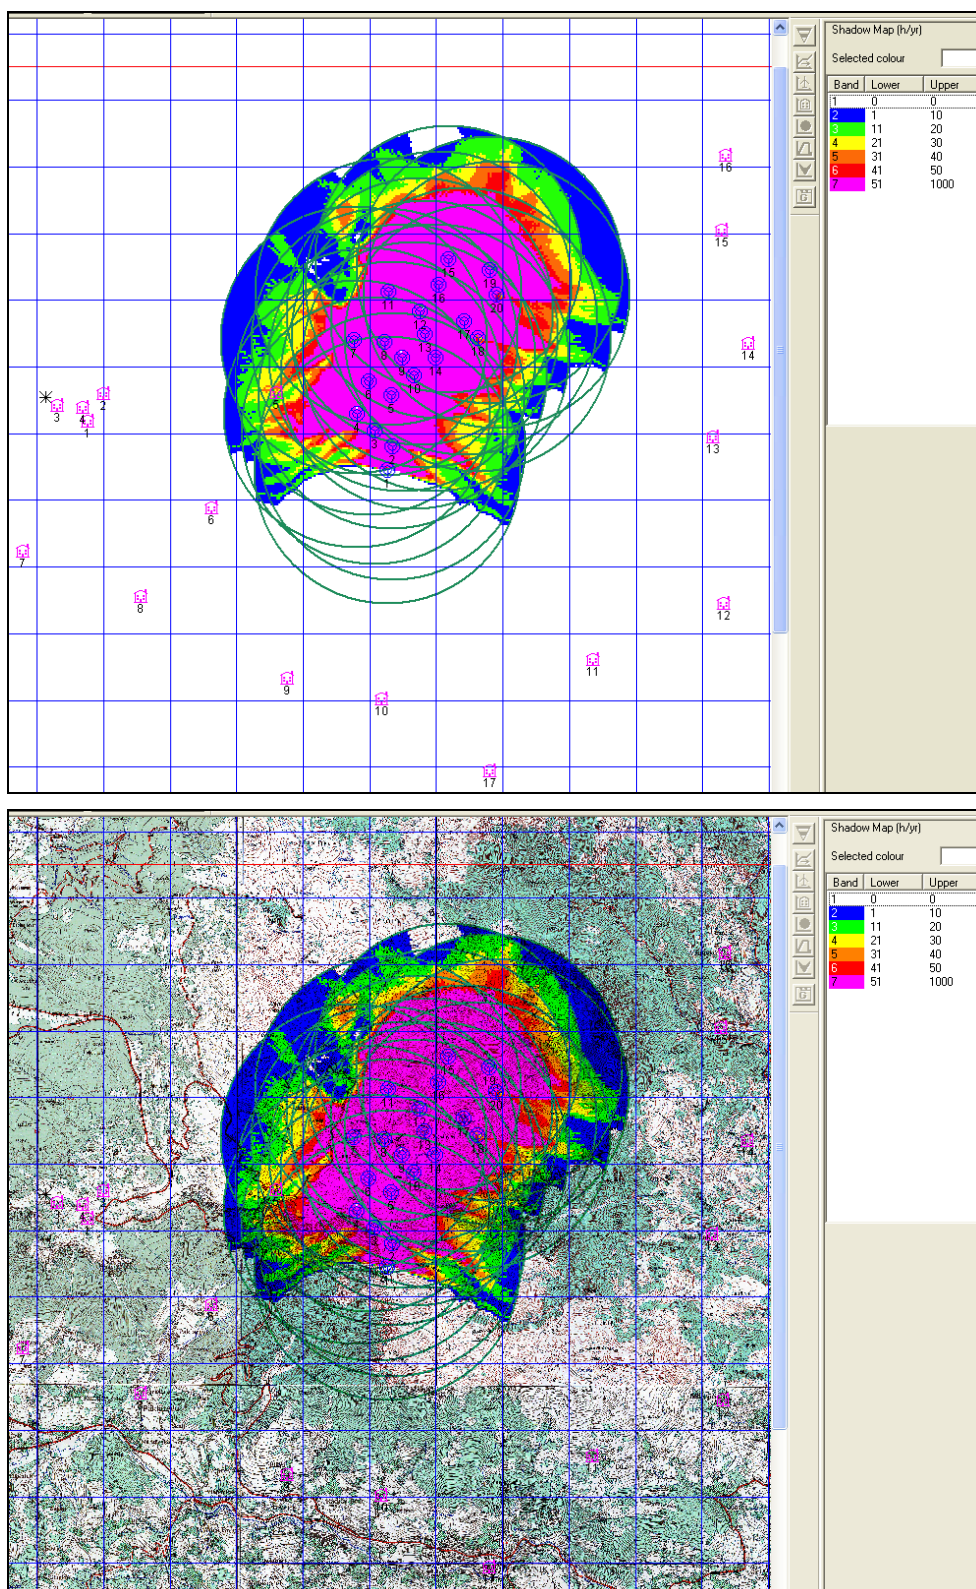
16
15
14
13
12
11
10
9
8
7
6
3
4
2
1
15
19
20
11
16
12
17
18
13
7
8
9
14
10
6
5
4
3
2
1
17

Shadow Map (h/yr)
Selected colour

| Band | Lower | Upper |
|---|---|---|
| 1 | 0 | 0 |
| 2 | 1 | 10 |
| 3 | 11 | 20 |
| 4 | 21 | 30 |
| 5 | 31 | 40 |
| 6 | 41 | 50 |
| 7 | 51 | 1000 |

14
10

Shadow Map (h/yr)
Selected colour

| Band | Lower | Upper |
|---|---|---|
| 1 | 0 | 0 |
| 2 | 1 | 10 |
| 3 | 11 | 20 |
| 4 | 21 | 30 |
| 5 | 31 | 40 |
| 6 | 41 | 50 |
| 7 | 51 | 1000 |